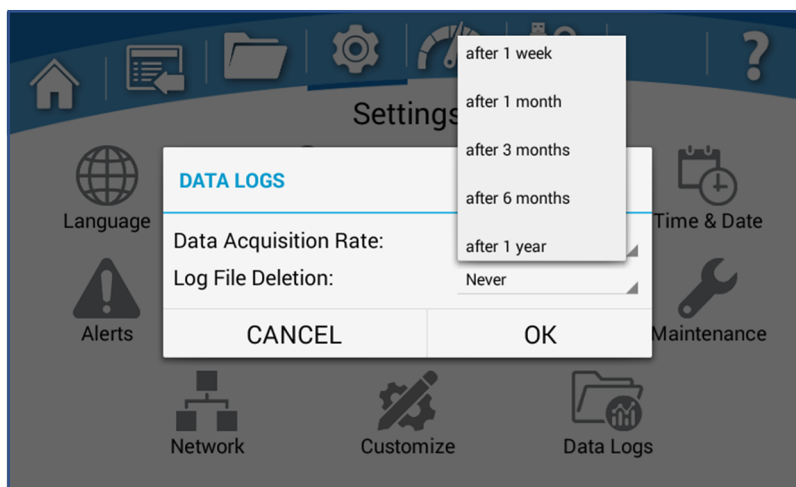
?

Settings

Language

Time & Date

Alerts

Maintenance

DATA LOGS

Data Acquisition Rate:

Log File Deletion:

Never

after 1 week

after 1 month

after 3 months

after 6 months

after 1 year

CANCEL

OK

Network

Customize

Data Logs